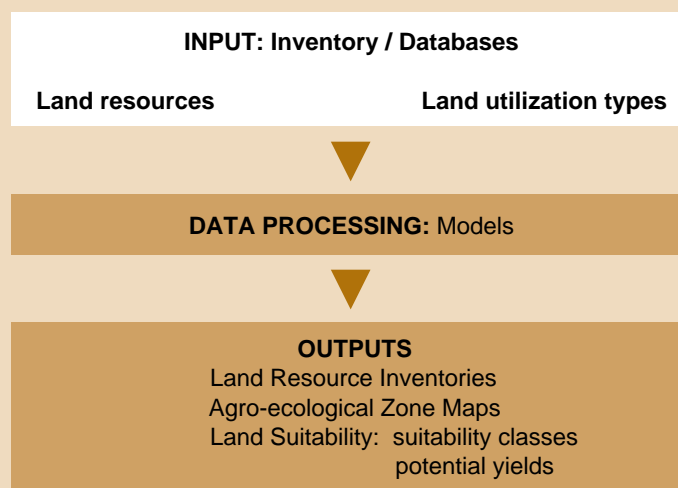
INPUT: Inventory / Databases

Land resources

Land utilization types

DATA PROCESSING: Models

OUTPUTS

Land Resource Inventories

Agro-ecological Zone Maps

Land Suitability: suitability classes
potential yields